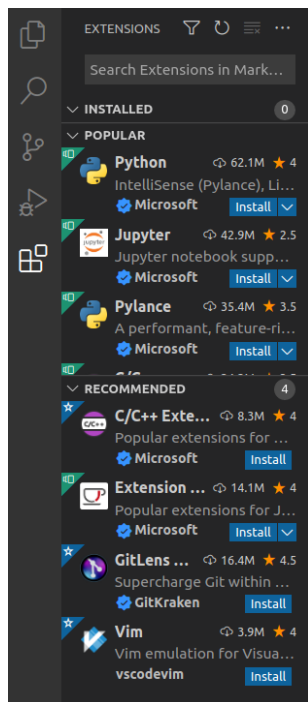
EXTENSIONS

Search Extensions in Mark...

INSTALLED 0

POPULAR

Python 62.1M ★ 4
IntelliSense (Pylance), Li...
Microsoft Install

Jupyter 42.9M ★ 2.5
Jupyter notebook supp...
Microsoft Install

Pylance 35.4M ★ 3.5
A performant, feature-ri...
Microsoft Install

RECOMMENDED 4

C/C++ Exte... 8.3M ★ 4
Popular extensions for ...
Microsoft Install

Extension ... 14.1M ★ 4
Popular extensions for J...
Microsoft Install

GitLens ... 16.4M ★ 4.5
Supercharge Git within ...
GitKraken Install

Vim 3.9M ★ 4
Vim emulation for Visua...
vscodevim Install